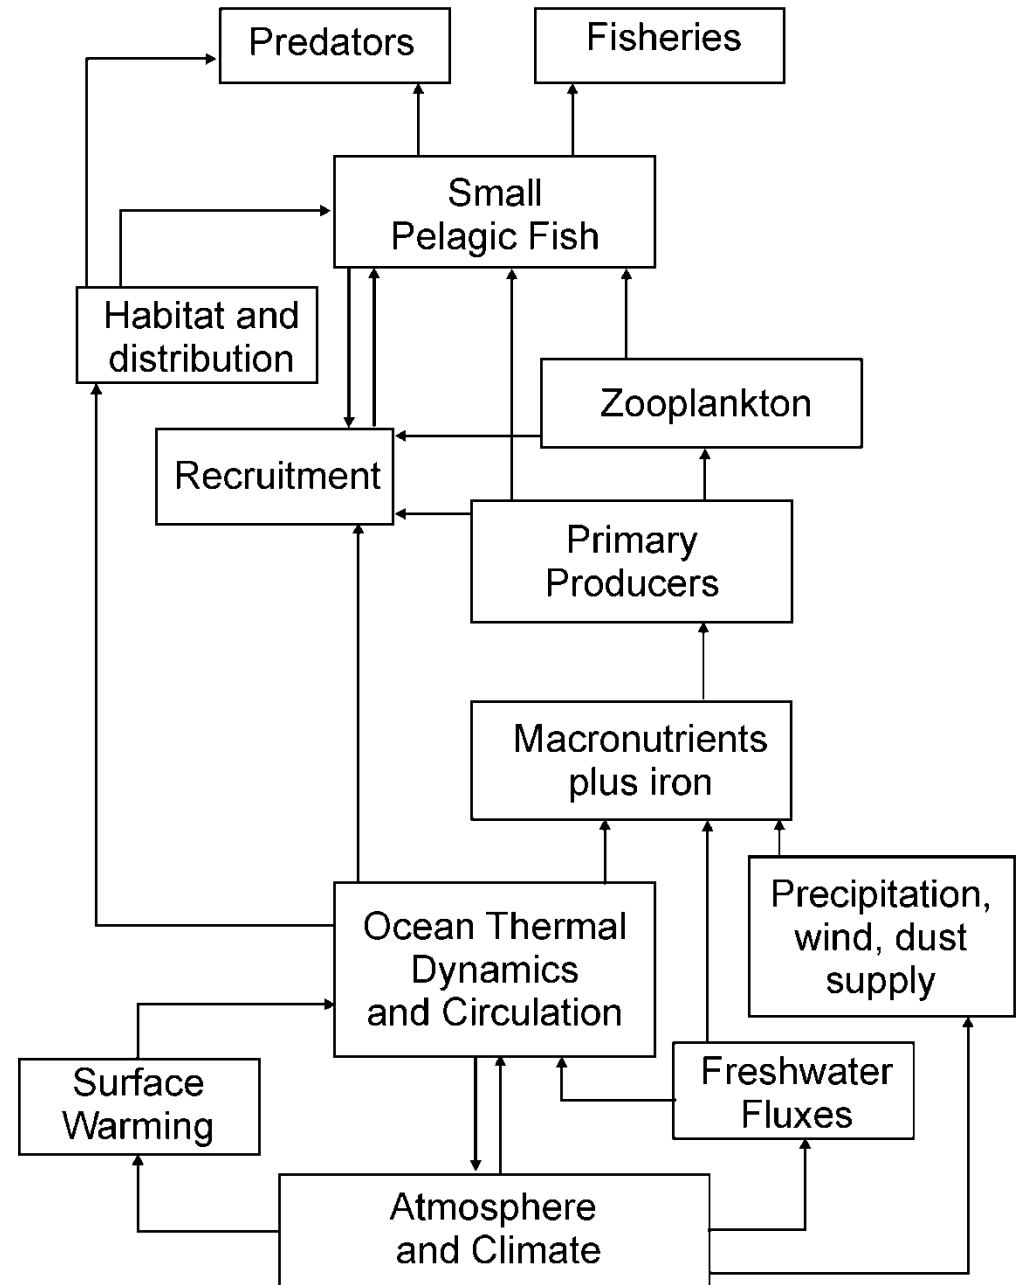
Predators

Fisheries

Small Pelagic Fish

Habitat and distribution

Zooplankton

Recruitment

Primary Producers

Macronutrients plus iron

Precipitation, wind, dust supply

Ocean Thermal Dynamics and Circulation

Surface Warming

Freshwater Fluxes

Atmosphere and Climate